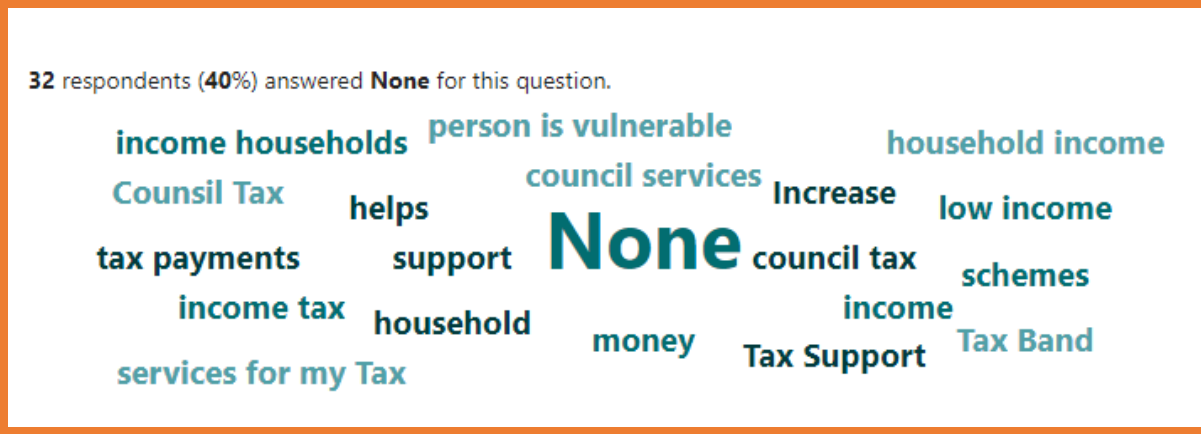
**32** respondents (**40%**) answered **None** for this question.

income households
person is vulnerable
household income
Counsil Tax
council services
Increase
helps
low income
None
tax payments
support
council tax
schemes
income tax
income
household
money
Tax Band
Tax Support
services for my Tax